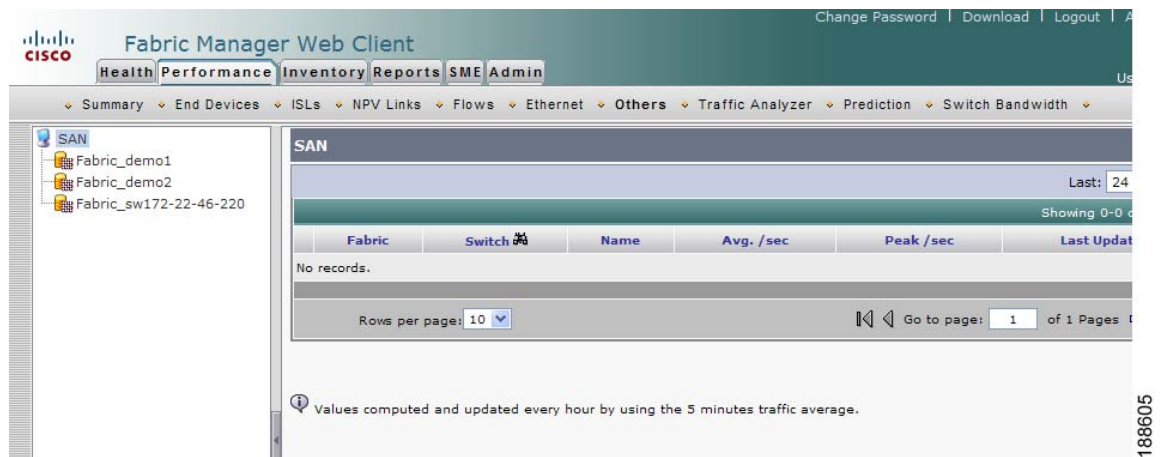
cisco Fabric Manager Web Client

Change Password | Download | Logout | A

Health Performance Inventory Reports SME Admin

Us

Summary · End Devices · ISLs · NPV Links · Flows · Ethernet · Others · Traffic Analyzer · Prediction · Switch Bandwidth ·

SAN
Fabric_demo1
Fabric_demo2
Fabric_sw172-22-46-220

SAN

Last: 24

Showing 0-0 c

| Fabric | Switch | Name | Avg. /sec | Peak /sec | Last Updat |
|---|---|---|---|---|---|
| No records. | | | | | |

Rows per page: 10

Go to page: 1 of 1 Pages

Values computed and updated every hour by using the 5 minutes traffic average.

188605